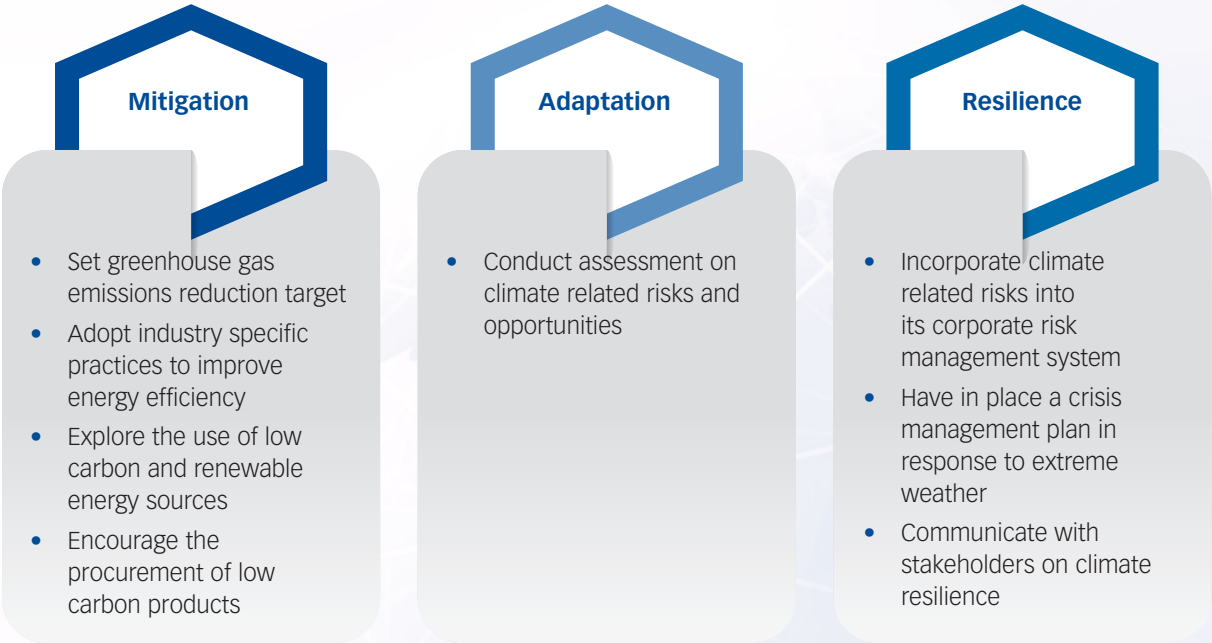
Mitigation

• Set greenhouse gas emissions reduction target
• Adopt industry specific practices to improve energy efficiency
• Explore the use of low carbon and renewable energy sources
• Encourage the procurement of low carbon products

Adaptation

• Conduct assessment on climate related risks and opportunities

Resilience

• Incorporate climate related risks into its corporate risk management system
• Have in place a crisis management plan in response to extreme weather
• Communicate with stakeholders on climate resilience